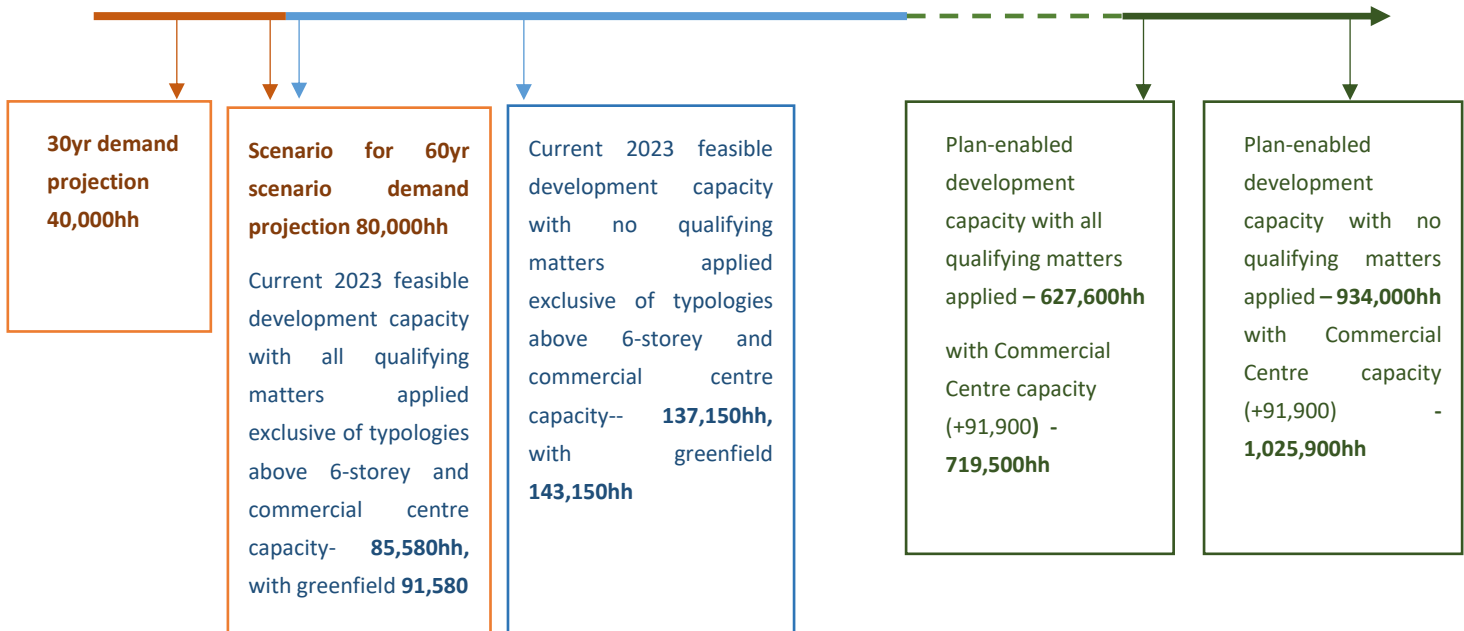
30yr demand projection 40,000hh

Scenario for 60yr scenario demand projection 80,000hh

Current 2023 feasible development capacity with all qualifying matters applied exclusive of typologies above 6-storey and commercial centre capacity- 85,580hh, with greenfield 91,580

Current 2023 feasible development capacity with no qualifying matters applied exclusive of typologies above 6-storey and commercial centre capacity-- 137,150hh, with greenfield 143,150hh

Plan-enabled development capacity with all qualifying matters applied – 627,600hh

with Commercial Centre capacity (+91,900) - 719,500hh

Plan-enabled development capacity with no qualifying matters applied – 934,000hh with Commercial Centre capacity (+91,900) - 1,025,900hh